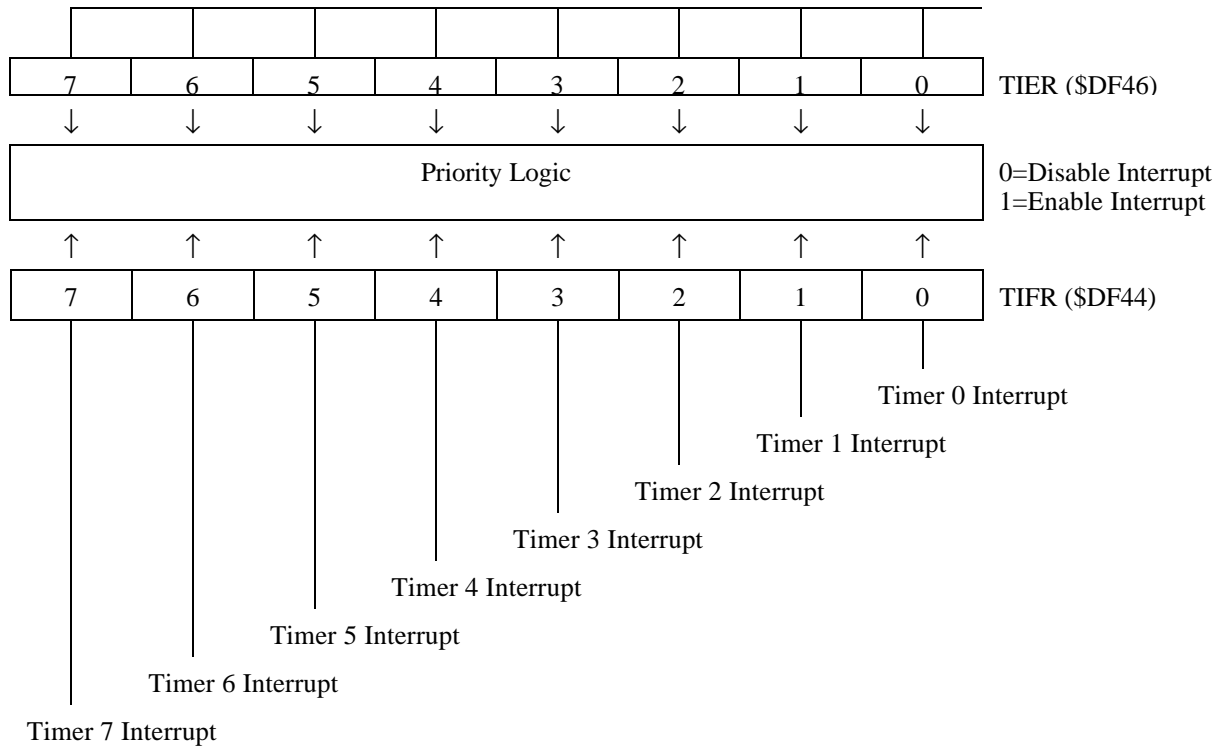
| 7 | 6 | 5 | 4 | 3 | 2 | 1 | 0 |
|---|---|---|---|---|---|---|---|

TIER ($DF46)

↓ ↓ ↓ ↓ ↓ ↓ ↓ ↓

Priority Logic

0=Disable Interrupt
1=Enable Interrupt

↑ ↑ ↑ ↑ ↑ ↑ ↑ ↑

| 7 | 6 | 5 | 4 | 3 | 2 | 1 | 0 |
|---|---|---|---|---|---|---|---|

TIFR ($DF44)

Timer 0 Interrupt

Timer 1 Interrupt

Timer 2 Interrupt

Timer 3 Interrupt

Timer 4 Interrupt

Timer 5 Interrupt

Timer 6 Interrupt

Timer 7 Interrupt